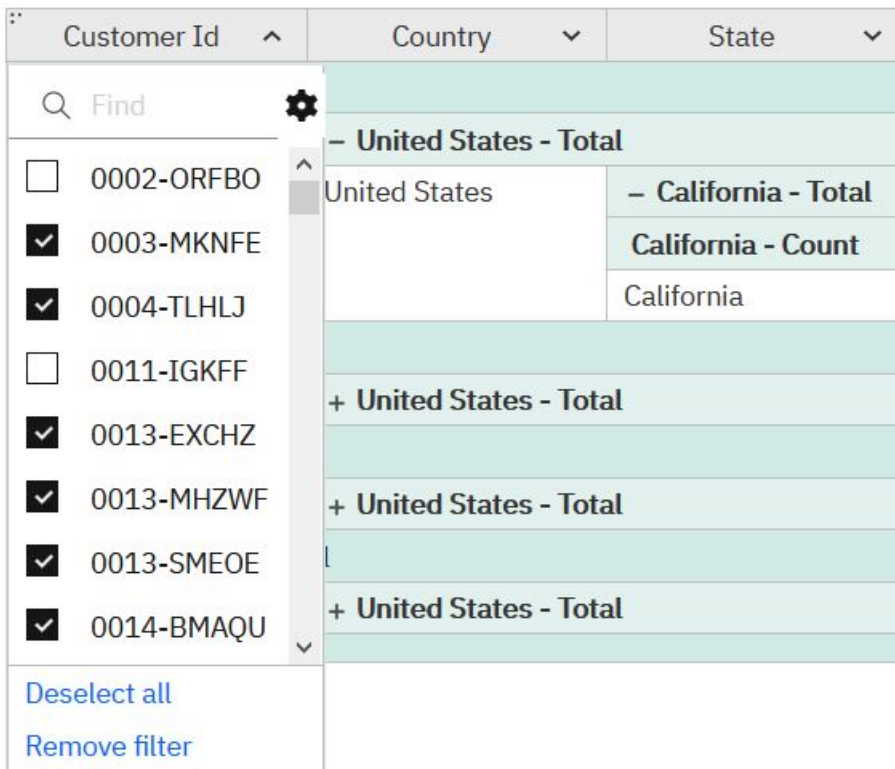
| Customer Id | Country | State |
|---|---|---|

Find

0002-ORFBO
0003-MKNFE
0004-TLHLJ
0011-IGKFF
0013-EXCHZ
0013-MHZWF
0013-SMEOE
0014-BMAQU

Deselect all
Remove filter

– United States - Total
United States
– California - Total
California - Count
California
+ United States - Total
+ United States - Total
l
+ United States - Total